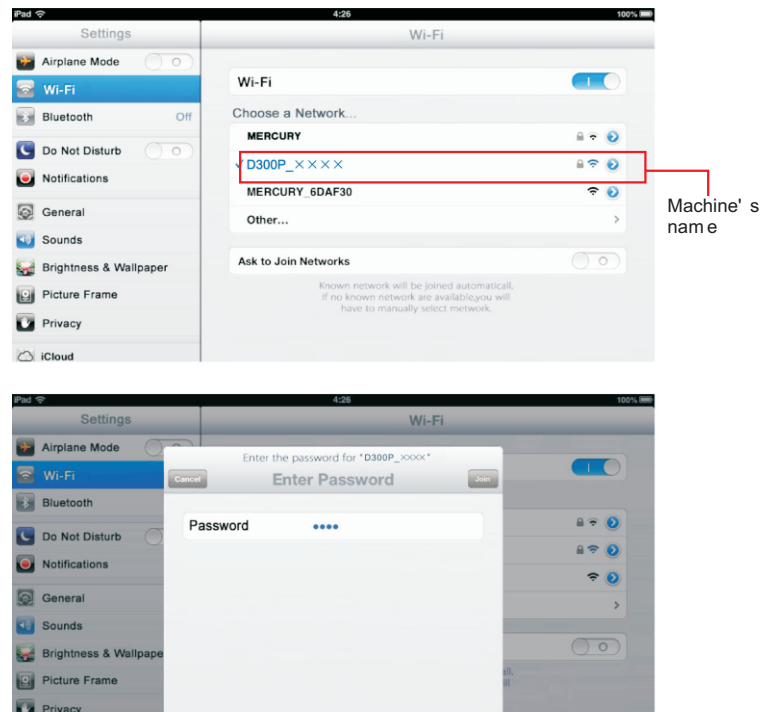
iPad 4:26 100%

Settings

Airplane Mode

Wi-Fi

Bluetooth Off

Do Not Disturb

Notifications

General

Sounds

Brightness & Wallpaper

Picture Frame

Privacy

iCloud

Wi-Fi

Wi-Fi

Choose a Network...

MERCURY

D300P_××××

MERCURY_6DAF30

Other...

Ask to Join Networks

Known network will be joined automaticall. If no known network are available,you will have to manually select network.

Machine' s nam e

iPad 4:26 100%

Settings

Airplane Mode

Wi-Fi

Bluetooth

Do Not Disturb

Notifications

General

Sounds

Brightness & Wallpape

Picture Frame

Privacy

Wi-Fi

Enter the password for "D300P_××××"

Cancel

Enter Password

Join

Password ••••

all.

ill